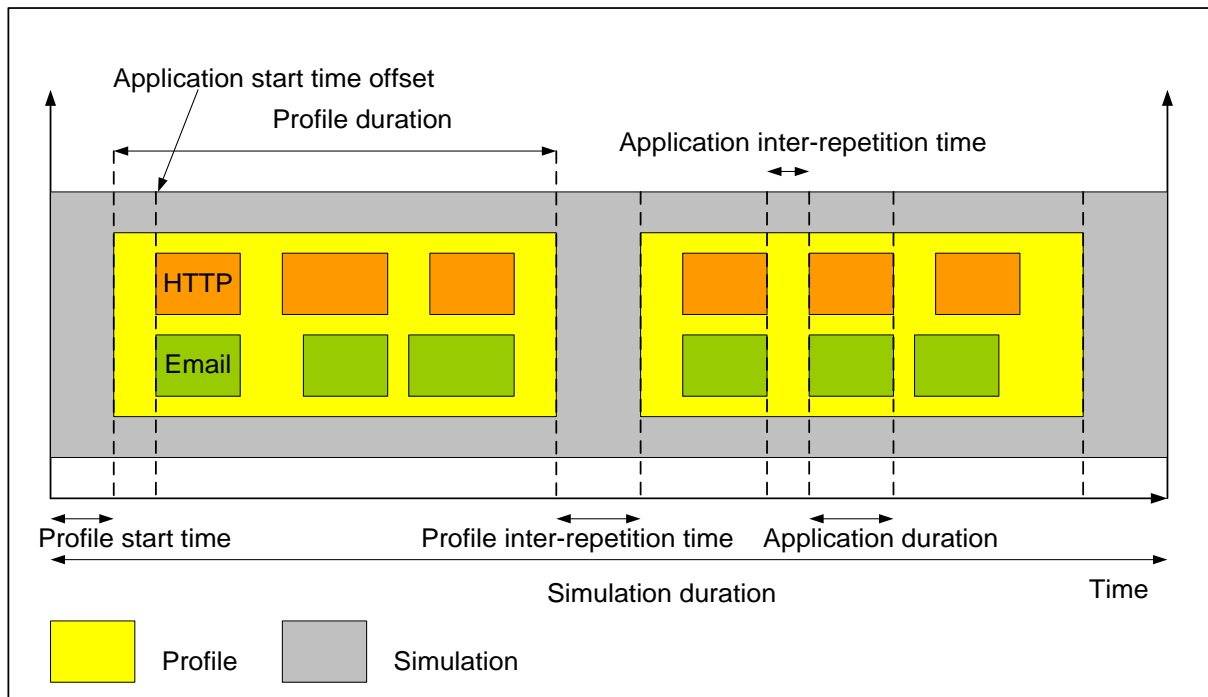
Application start time offset

Profile duration

Application inter-repetition time

HTTP

Email

Profile start time

Profile inter-repetition time

Application duration

Time

Simulation duration

Profile

Simulation